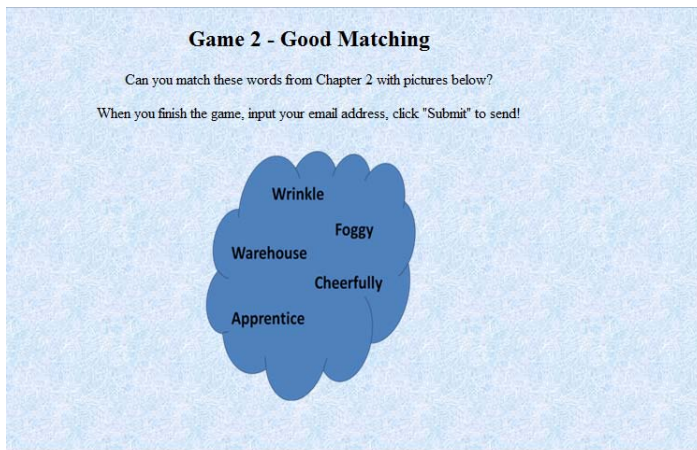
Game 2 - Good Matching

Can you match these words from Chapter 2 with pictures below?

When you finish the game, input your email address, click "Submit" to send!

Wrinkle
Foggy
Warehouse
Cheerfully
Apprentice